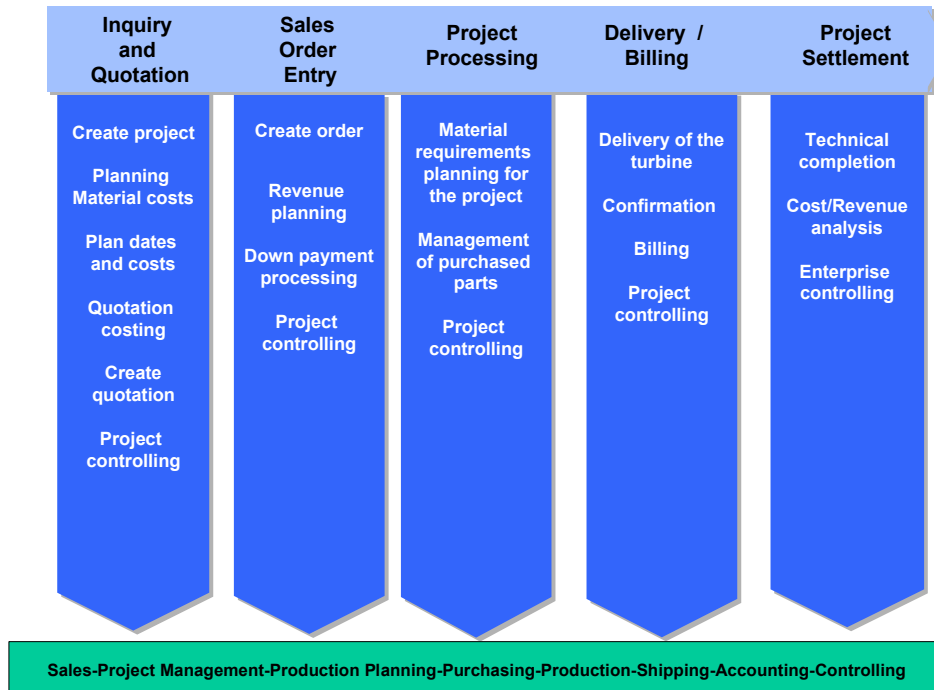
Inquiry and Quotation

Create project

Planning Material costs

Plan dates and costs

Quotation costing

Create quotation

Project controlling

Sales Order Entry

Create order

Revenue planning

Down payment processing

Project controlling

Project Processing

Material requirements planning for the project

Management of purchased parts

Project controlling

Delivery / Billing

Delivery of the turbine

Confirmation

Billing

Project controlling

Project Settlement

Technical completion

Cost/Revenue analysis

Enterprise controlling

Sales-Project Management-Production Planning-Purchasing-Production-Shipping-Accounting-Controlling